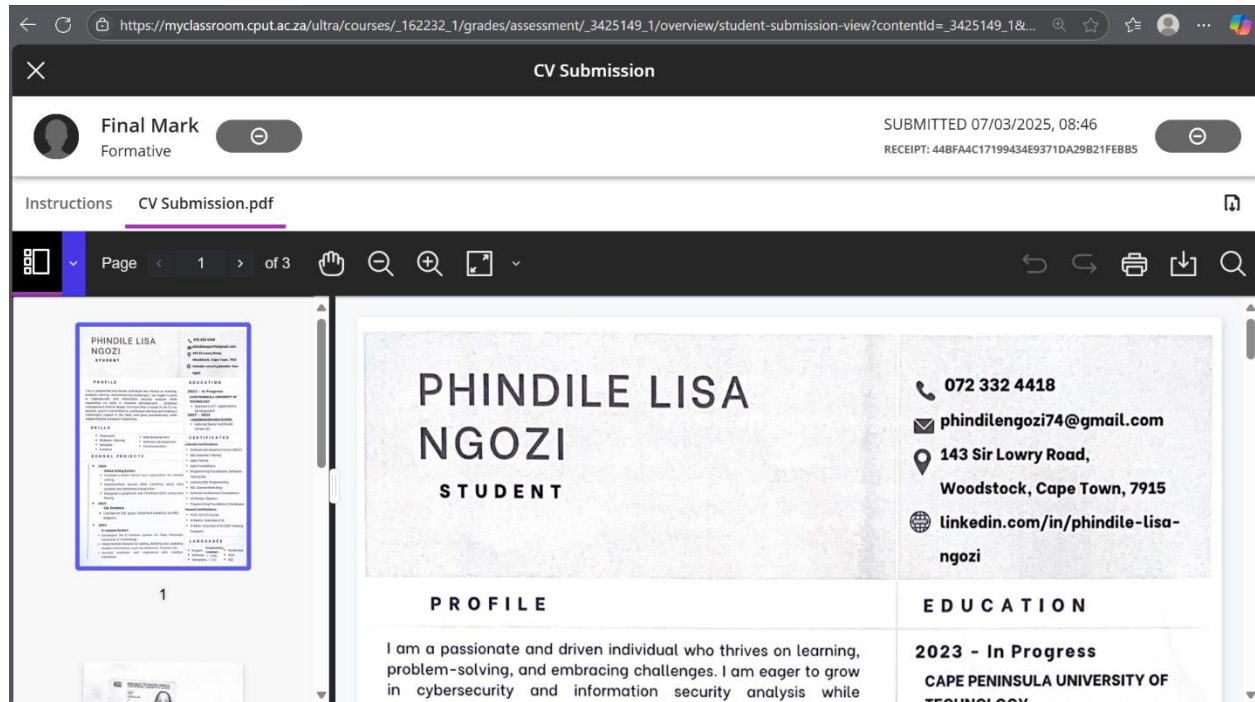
https://myclassroom.cput.ac.za/ultra/courses/_162232_1/grades/assessment/_3425149_1/overview/student-submission-view?contentId=_3425149_1&...

CV Submission

Final Mark
Formative

SUBMITTED 07/03/2025, 08:46
RECEIPT: 44BFA4C17199434E9371DA29B21FEBB5

Instructions CV Submission.pdf

Page 1 of 3

1

PHINDILE LISA NGOZI

STUDENT

072 332 4418
phindilengozi74@gmail.com
143 Sir Lowry Road, Woodstock, Cape Town, 7915
linkedin.com/in/phindile-lisa-ngozi

PROFILE

I am a passionate and driven individual who thrives on learning, problem-solving, and embracing challenges. I am eager to grow in cybersecurity and information security analysis while

EDUCATION

2023 - In Progress
CAPE PENINSULA UNIVERSITY OF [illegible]